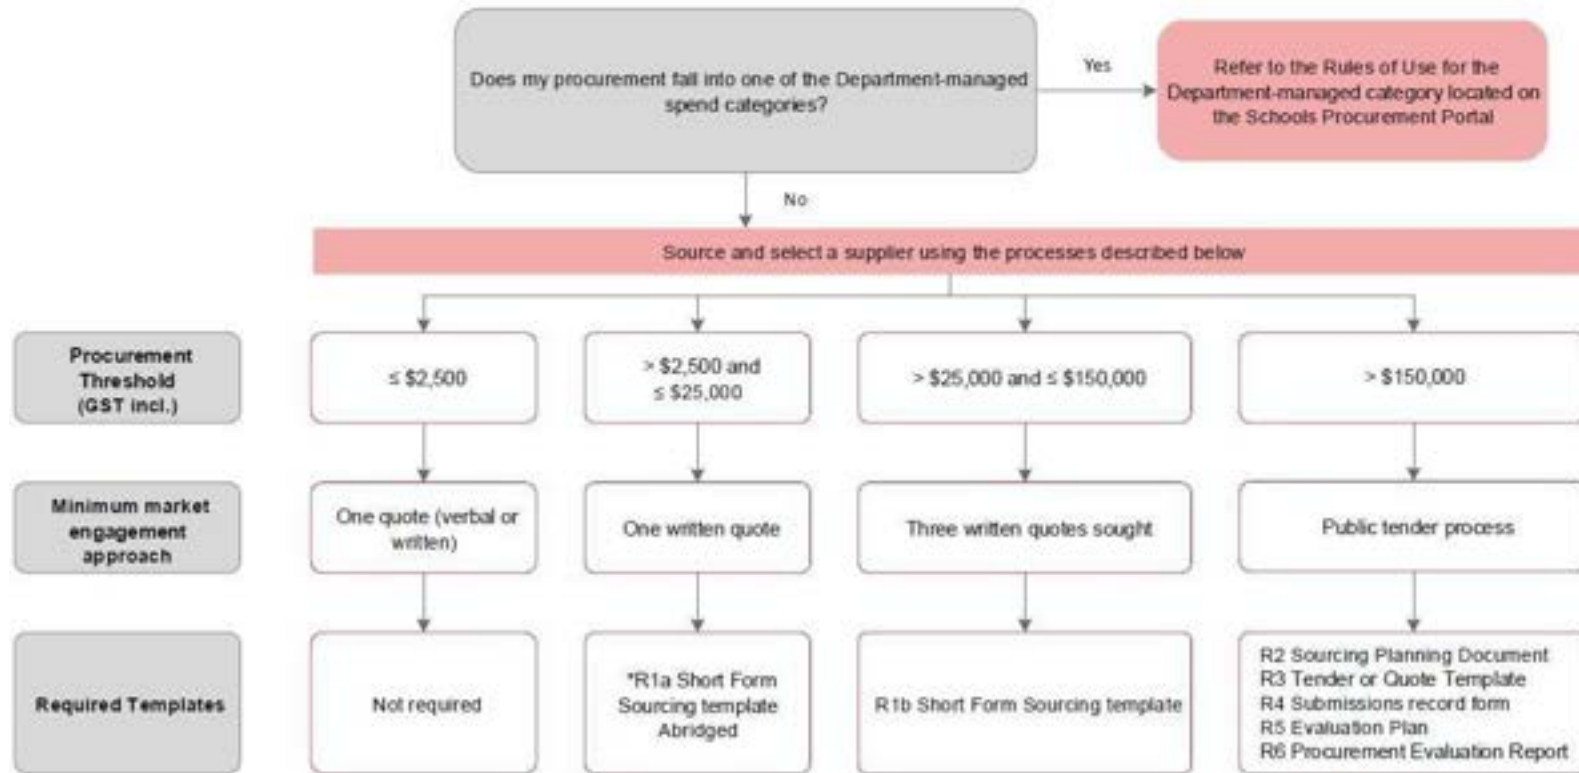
Does my procurement fall into one of the Department-managed spend categories?

Yes

Refer to the Rules of Use for the Department-managed category located on the Schools Procurement Portal

No

Source and select a supplier using the processes described below

Procurement Threshold (GST incl.)

≤ $2,500

> $2,500 and ≤ $25,000

> $25,000 and ≤ $150,000

> $150,000

Minimum market engagement approach

One quote (verbal or written)

One written quote

Three written quotes sought

Public tender process

Required Templates

Not required

*R1a Short Form Sourcing template Abridged

R1b Short Form Sourcing template

R2 Sourcing Planning Document
R3 Tender or Quote Template
R4 Submissions record form
R5 Evaluation Plan
R6 Procurement Evaluation Report